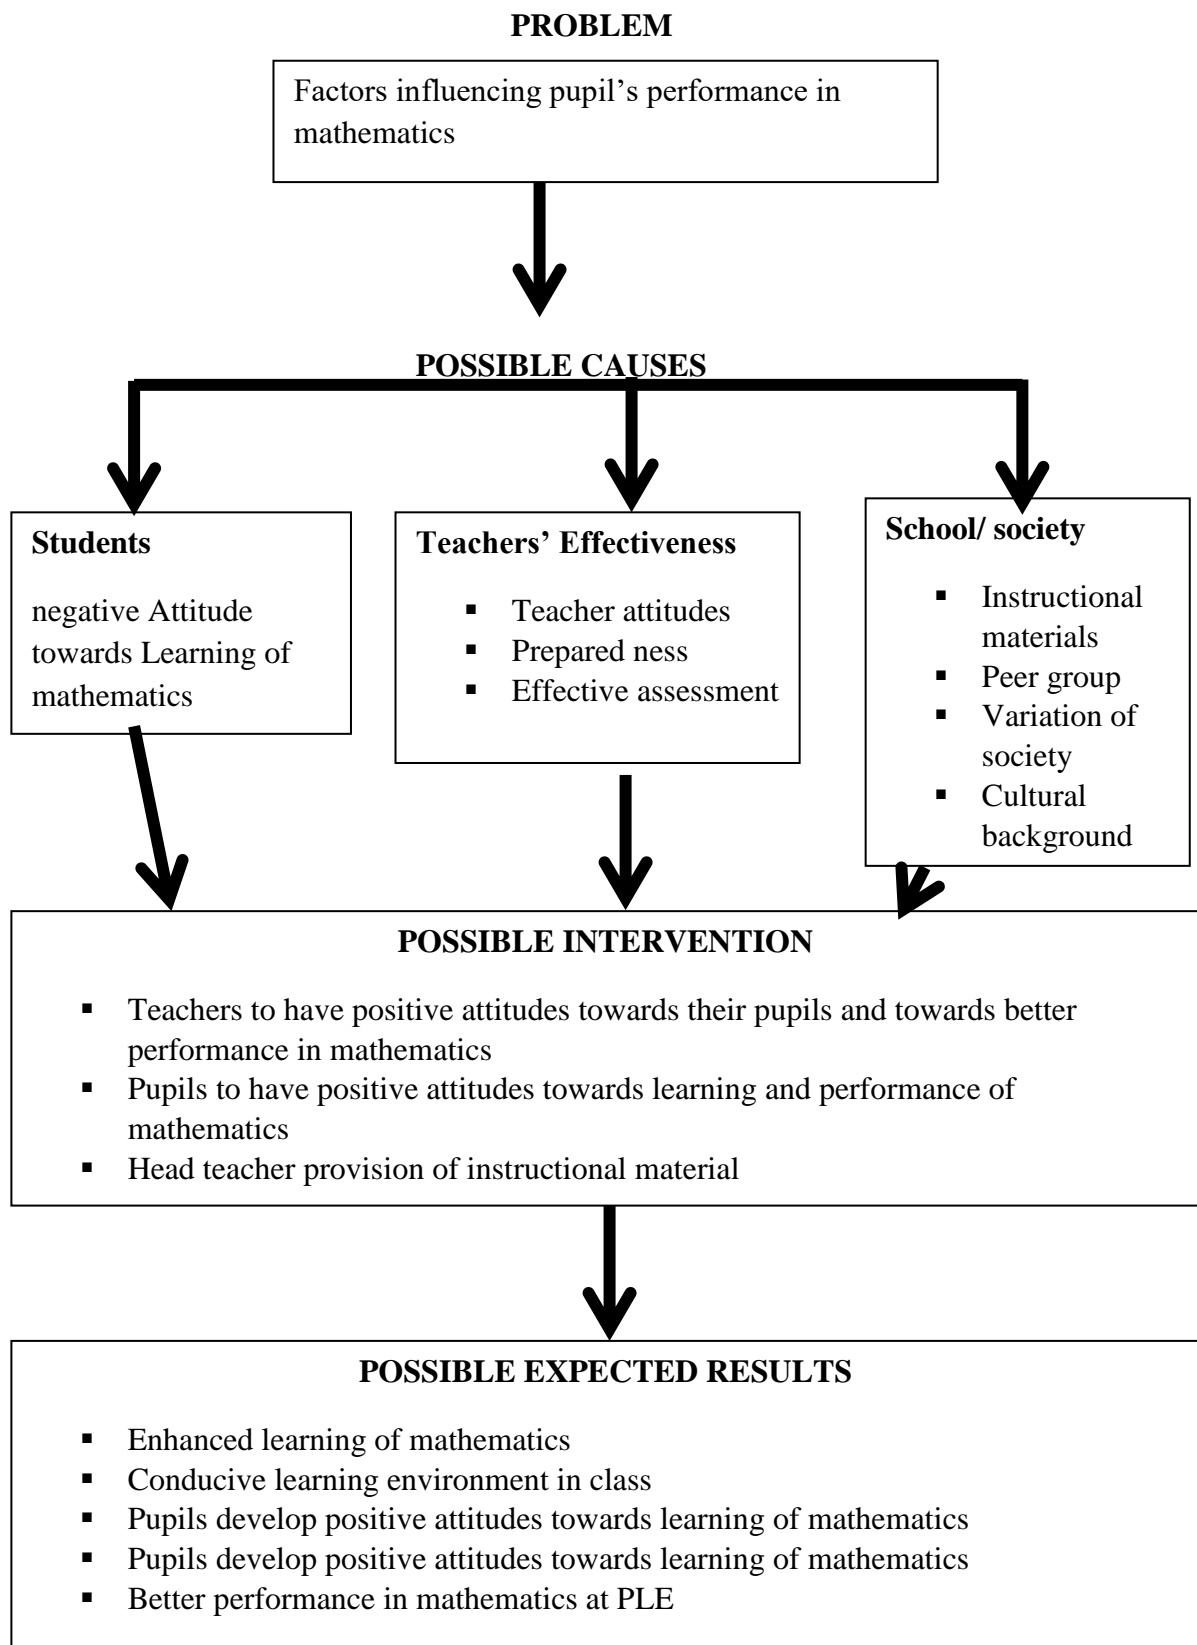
**PROBLEM**

Factors influencing pupil's performance in mathematics

**POSSIBLE CAUSES**

**Students**

negative Attitude towards Learning of mathematics

**Teachers' Effectiveness**

- Teacher attitudes
- Prepared ness
- Effective assessment

**School/ society**

- Instructional materials
- Peer group
- Variation of society
- Cultural background

**POSSIBLE INTERVENTION**

- Teachers to have positive attitudes towards their pupils and towards better performance in mathematics
- Pupils to have positive attitudes towards learning and performance of mathematics
- Head teacher provision of instructional material

**POSSIBLE EXPECTED RESULTS**

- Enhanced learning of mathematics
- Conducive learning environment in class
- Pupils develop positive attitudes towards learning of mathematics
- Pupils develop positive attitudes towards learning of mathematics
- Better performance in mathematics at PLE